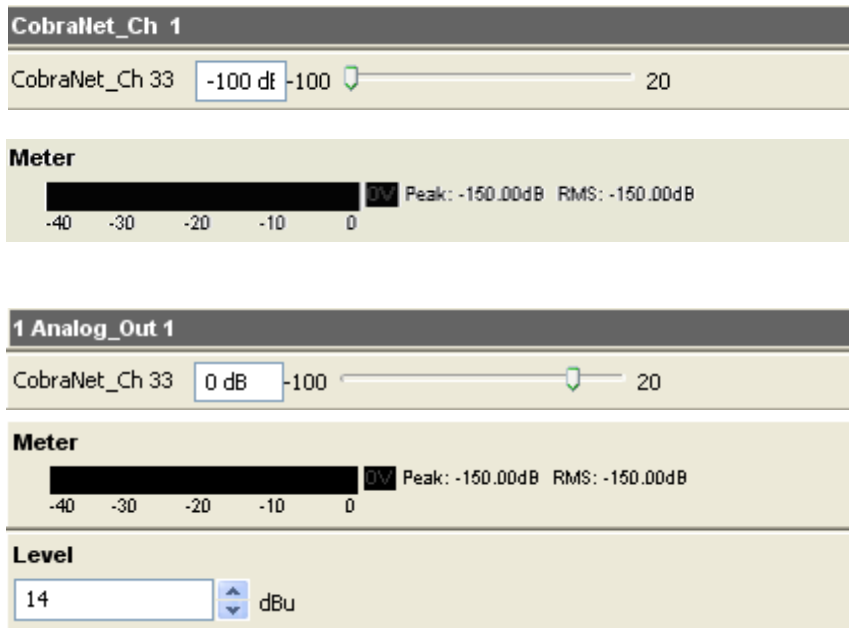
CobraNet_Ch 1

CobraNet_Ch 33 -100 dB -100 20

Meter

0V Peak: -150.00dB RMS: -150.00dB

-40 -30 -20 -10 0

1 Analog_Out 1

CobraNet_Ch 33 0 dB -100 20

Meter

0V Peak: -150.00dB RMS: -150.00dB

-40 -30 -20 -10 0

Level

14 dBu